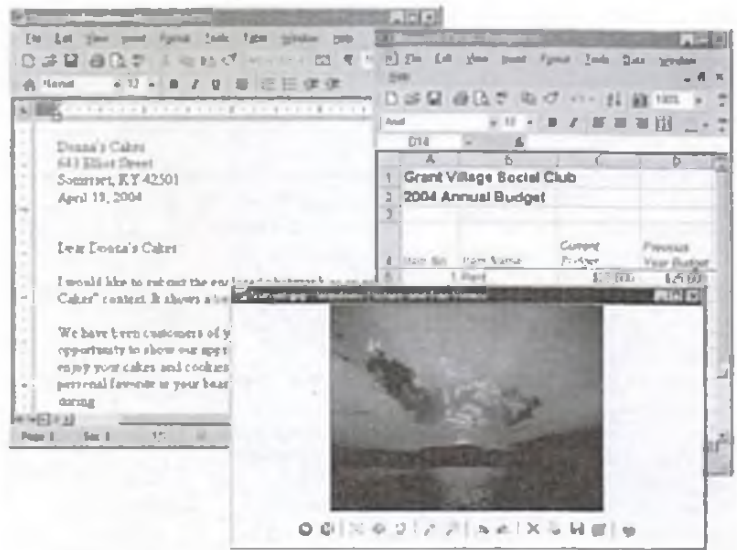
Donna's Cakes
643 Elliott Street
Somerset, KY 42501
April 19, 2004

Dear Donna's Cakes:

I would like to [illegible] the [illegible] Cakes" contest. It shows a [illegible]

We have been customers of y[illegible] opportunity to show our app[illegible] enjoy your cakes and cookies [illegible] personal favorite is your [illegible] during

Page 1 Sec 1

| | A | B | C | D |
|---|---|---|---|---|
| 1 | Grant Village Social Club | | | |
| 2 | 2004 Annual Budget | | | |
| 3 | | | | |
| 4 | Item No. | Item Name | Current Budget | Previous Year Budget |
| 5 | 1 | Rent | | |

D14

Windows Picture and Fax Viewer